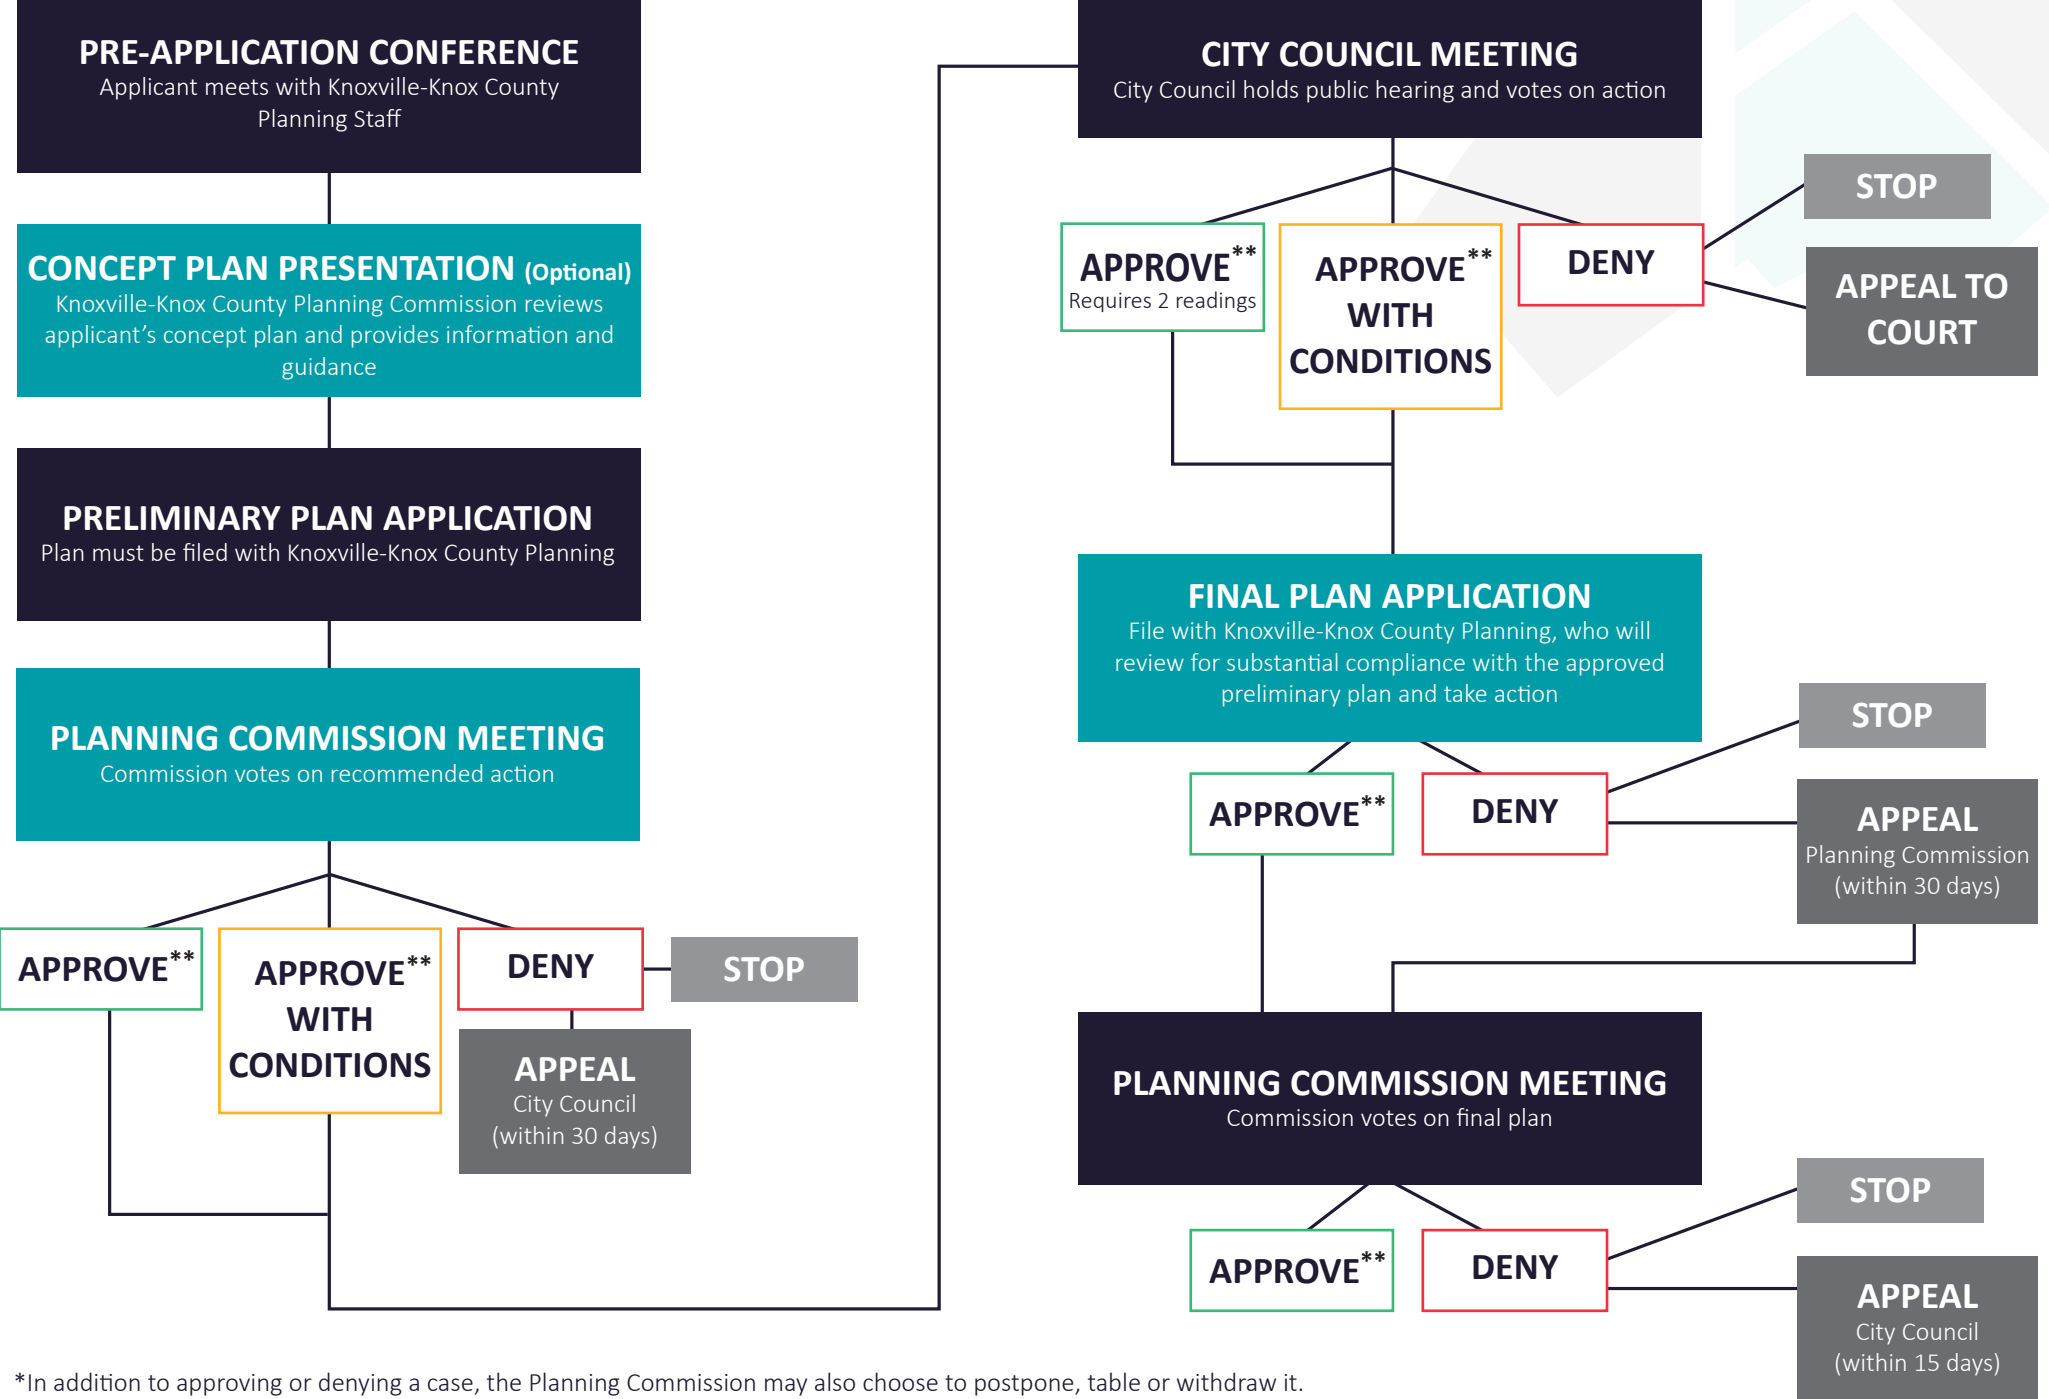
PRE-APPLICATION CONFERENCE
Applicant meets with Knoxville-Knox County Planning Staff

CONCEPT PLAN PRESENTATION (Optional)
Knoxville-Knox County Planning Commission reviews applicant's concept plan and provides information and guidance

PRELIMINARY PLAN APPLICATION
Plan must be filed with Knoxville-Knox County Planning

PLANNING COMMISSION MEETING
Commission votes on recommended action

APPROVE**

APPROVE** WITH CONDITIONS

DENY

STOP

APPEAL
City Council
(within 30 days)

CITY COUNCIL MEETING
City Council holds public hearing and votes on action

APPROVE**
Requires 2 readings

APPROVE** WITH CONDITIONS

DENY

STOP

APPEAL TO COURT

FINAL PLAN APPLICATION
File with Knoxville-Knox County Planning, who will review for substantial compliance with the approved preliminary plan and take action

APPROVE**

DENY

STOP

APPEAL
Planning Commission
(within 30 days)

PLANNING COMMISSION MEETING
Commission votes on final plan

APPROVE**

DENY

STOP

APPEAL
City Council
(within 15 days)

*In addition to approving or denying a case, the Planning Commission may also choose to postpone, table or withdraw it.